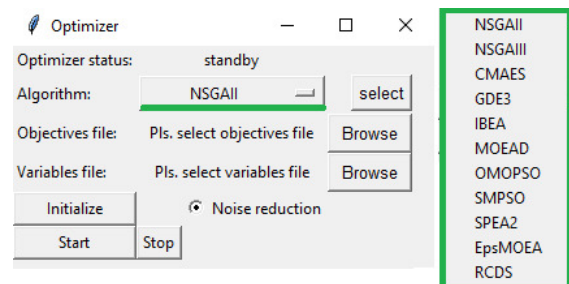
Optimizer

Optimizer status: standby

Algorithm: NSGAII select

Objectives file: Pls. select objectives file Browse

Variables file: Pls. select variables file Browse

Initialize Noise reduction

Start Stop

NSGAII
NSGAIII
CMAES
GDE3
IBEA
MOEAD
OMOPSO
SMPSO
SPEA2
EpsMOEA
RCDS